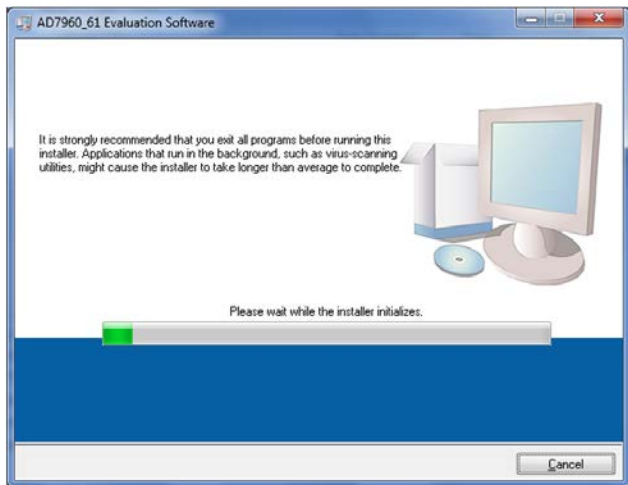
AD7960_61 Evaluation Software

It is strongly recommended that you exit all programs before running this installer. Applications that run in the background, such as virus-scanning utilities, might cause the installer to take longer than average to complete.

Please wait while the installer initializes.

Cancel